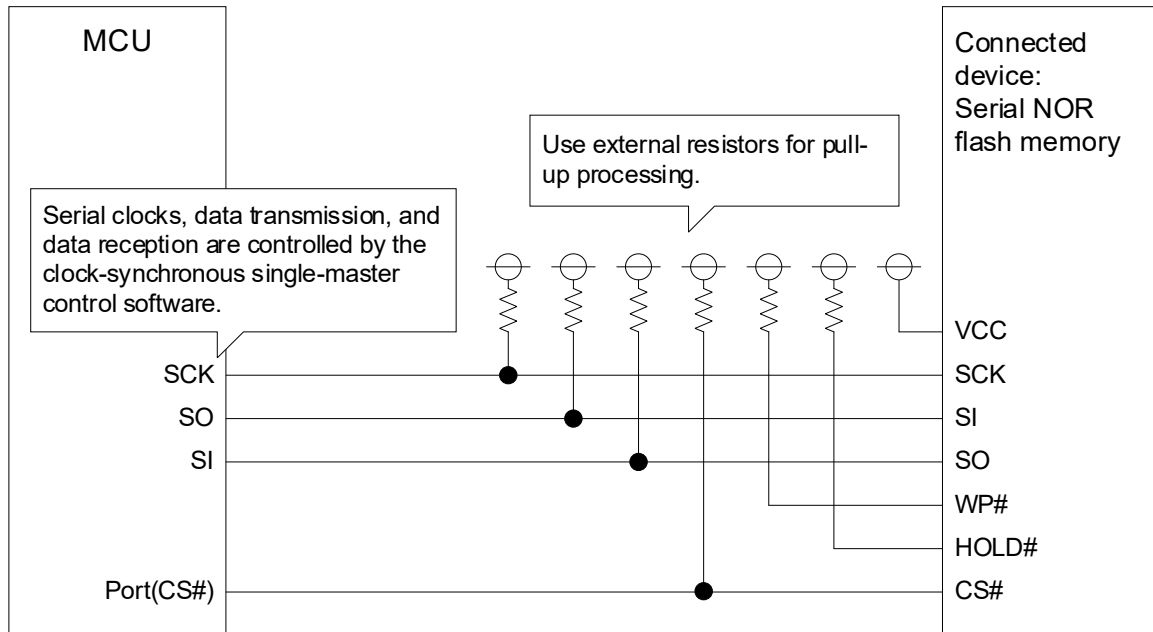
MCU

Connected device: Serial NOR flash memory

Use external resistors for pull-up processing.

Serial clocks, data transmission, and data reception are controlled by the clock-synchronous single-master control software.

VCC

SCK
SCK

SO
SI

SI
SO

WP#

HOLD#

Port(CS#)
CS#